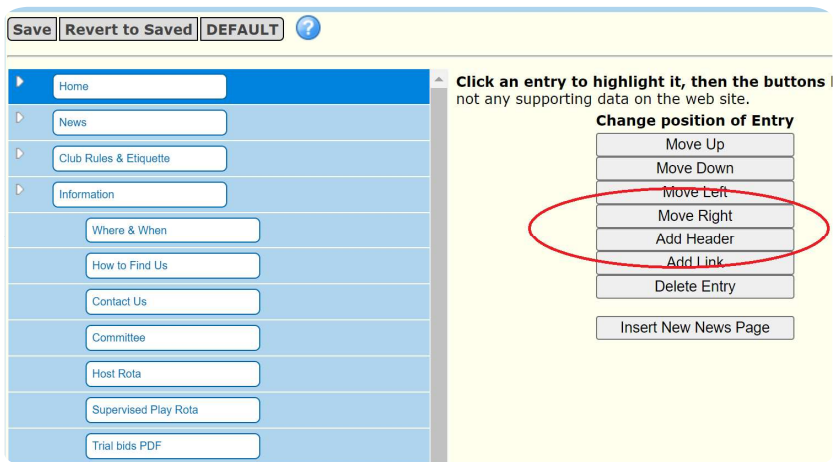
Save Revert to Saved DEFAULT ?

Home
News
Club Rules & Etiquette
Information
Where & When
How to Find Us
Contact Us
Committee
Host Rota
Supervised Play Rota
Trial bids PDF

Click an entry to highlight it, then the buttons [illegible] not any supporting data on the web site.

Change position of Entry
Move Up
Move Down
Move Left
Move Right
Add Header
Add Link
Delete Entry

Insert New News Page